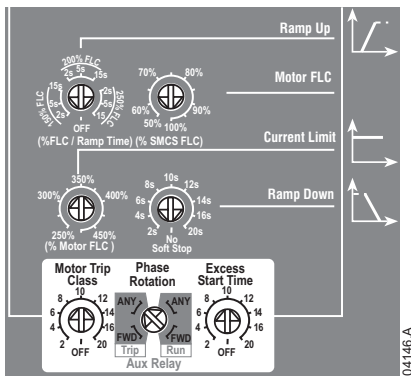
Ramp Up

Motor FLC

200% FLC
2s 5s 15s
15s 5s 2s
2s 5s 15s
150% FLC
250% FLC
OFF
(%FLC / Ramp Time)

70% 80%
60% 90%
50% 100%
(% SMCS FLC)

Current Limit

Ramp Down

350%
300% 400%
250% 450%
(% Motor FLC)

8s 10s 12s
6s 14s
4s 16s
2s 20s
No
Soft Stop

Motor Trip Class
10
8 12
6 14
4 16
2 20
OFF

Phase Rotation
ANY ANY
FWD FWD
Trip Run
Aux Relay

Excess Start Time
10
8 12
6 14
4 16
2 20
OFF

04146 A